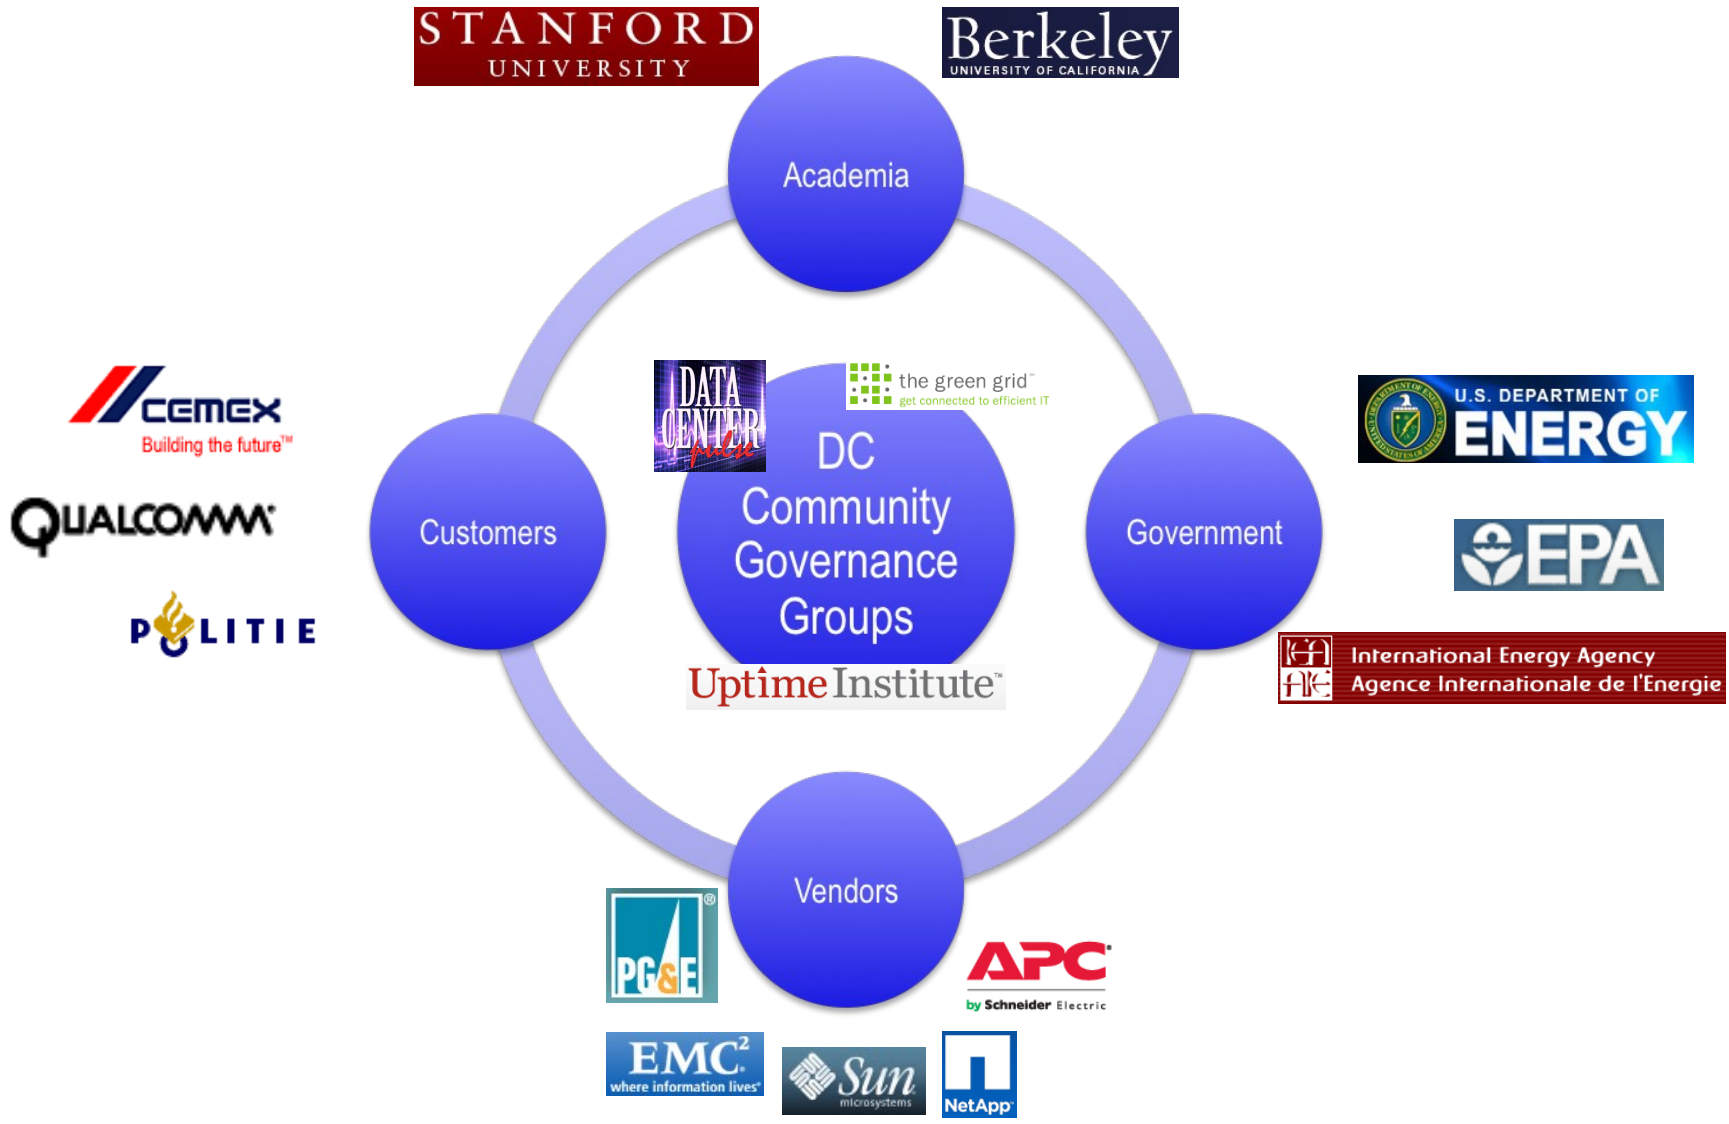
STANFORD UNIVERSITY

Berkeley UNIVERSITY OF CALIFORNIA

Academia

CEMEX Building the future™

QUALCOMM

POLITIE

Customers

DATA CENTER pulse

the green grid™ get connected to efficient IT

DC Community Governance Groups

Uptime Institute™

U.S. DEPARTMENT OF ENERGY

EPA

Government

International Energy Agency
Agence Internationale de l'Energie

Vendors

PG&E

APC by Schneider Electric

EMC² where information lives®

Sun microsystems

NetApp